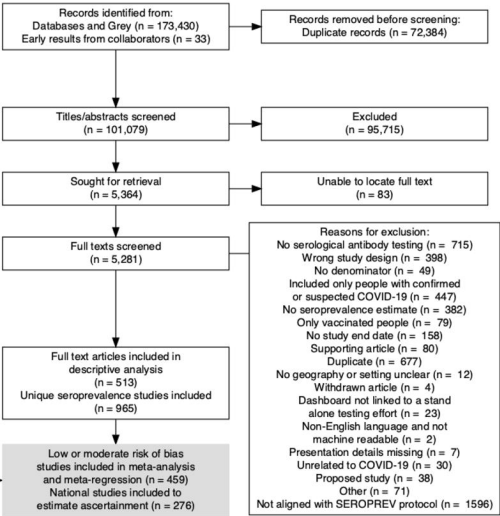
Records identified from:
Databases and Grey (n = 173,430)
Early results from collaborators (n = 33)

Records removed before screening:
Duplicate records (n = 72,384)

Titles/abstracts screened
(n = 101,079)

Excluded
(n = 95,715)

Sought for retrieval
(n = 5,364)

Unable to locate full text
(n = 83)

Full texts screened
(n = 5,281)

Reasons for exclusion:
No serological antibody testing (n = 715)
Wrong study design (n = 398)
No denominator (n = 49)
Included only people with confirmed or suspected COVID-19 (n = 447)
No seroprevalence estimate (n = 382)
Only vaccinated people (n = 79)
No study end date (n = 158)
Supporting article (n = 80)
Duplicate (n = 677)
No geography or setting unclear (n = 12)
Withdrawn article (n = 4)
Dashboard not linked to a stand alone testing effort (n = 23)
Non-English language and not machine readable (n = 2)
Presentation details missing (n = 7)
Unrelated to COVID-19 (n = 30)
Proposed study (n = 38)
Other (n = 71)
Not aligned with SEROPREV protocol (n = 1596)

Full text articles included in descriptive analysis
(n = 513)
Unique seroprevalence studies included
(n = 965)

Low or moderate risk of bias studies included in meta-analysis and meta-regression (n = 459)
National studies included to estimate ascertainment (n = 276)